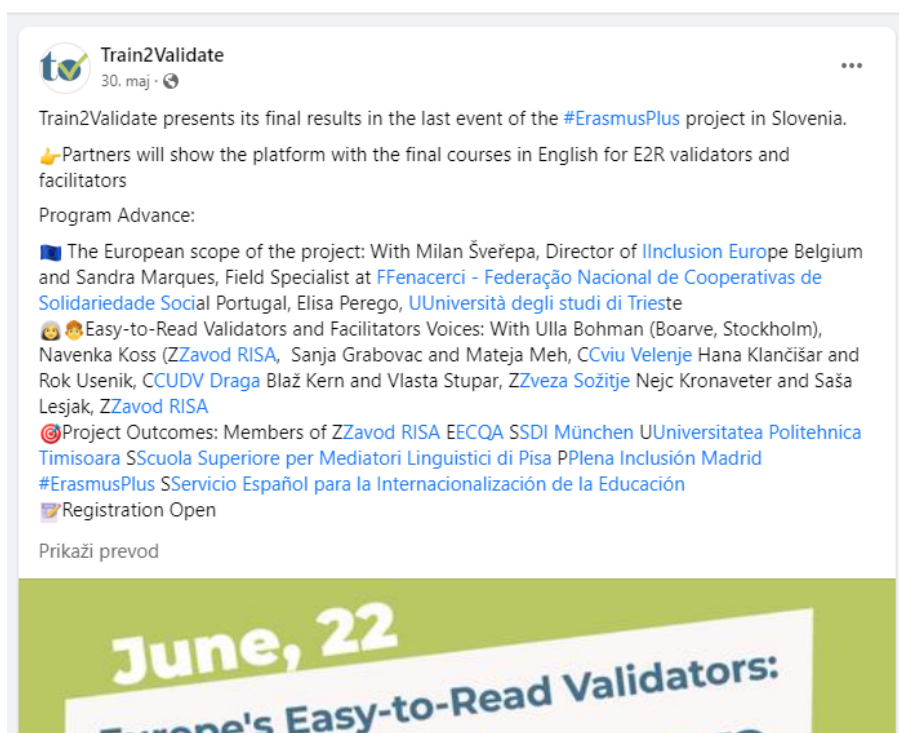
tv

Train2Validate
30. maj ·

...

Train2Validate presents its final results in the last event of the #ErasmusPlus project in Slovenia.

👉Partners will show the platform with the final courses in English for E2R validators and facilitators

Program Advance:

🇪🇺 The European scope of the project: With Milan Šveřepa, Director of IInclusion Europe Belgium and Sandra Marques, Field Specialist at FFenacerci - Federação Nacional de Cooperativas de Solidariedade Social Portugal, Elisa Perego, UUniversità degli studi di Trieste
👩👧Easy-to-Read Validators and Facilitators Voices: With Ulla Bohman (Boarve, Stockholm), Navenka Koss (ZZavod RISA, Sanja Grabovac and Mateja Meh, CCviu Velenje Hana Klančišar and Rok Usenik, CCUDV Draga Blaž Kern and Vlasta Stupar, ZZveza Sožitje Nejc Kronaveter and Saša Lesjak, ZZavod RISA
🎯Project Outcomes: Members of ZZavod RISA EECQA SSDI München UUniversitatea Politehnica Timisoara SScuola Superiore per Mediatori Linguistici di Pisa PPlena Inclusión Madrid #ErasmusPlus SServicio Español para la Internacionalización de la Educación
📝Registration Open

Prikaži prevod

June, 22

Europe's Easy-to-Read Validators: